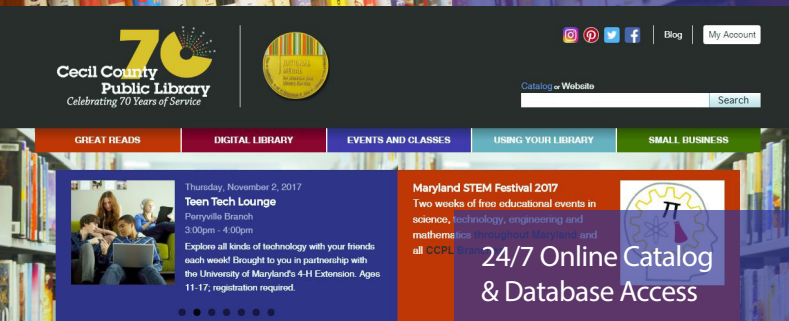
Cecil County Public Library
70
Celebrating 70 Years of Service

NATIONAL MEDAL for Museum and Library Service

Blog
My Account

Catalog or Website
Search

GREAT READS
DIGITAL LIBRARY
EVENTS AND CLASSES
USING YOUR LIBRARY
SMALL BUSINESS

Thursday, November 2, 2017
Teen Tech Lounge
Perryville Branch
3:00pm - 4:00pm
Explore all kinds of technology with your friends each week! Brought to you in partnership with the University of Maryland's 4-H Extension. Ages 11-17; registration required.

Maryland STEM Festival 2017
Two weeks of free educational events in science, technology, engineering and mathematics throughout Maryland and all CCPL Bra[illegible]

24/7 Online Catalog & Database Access